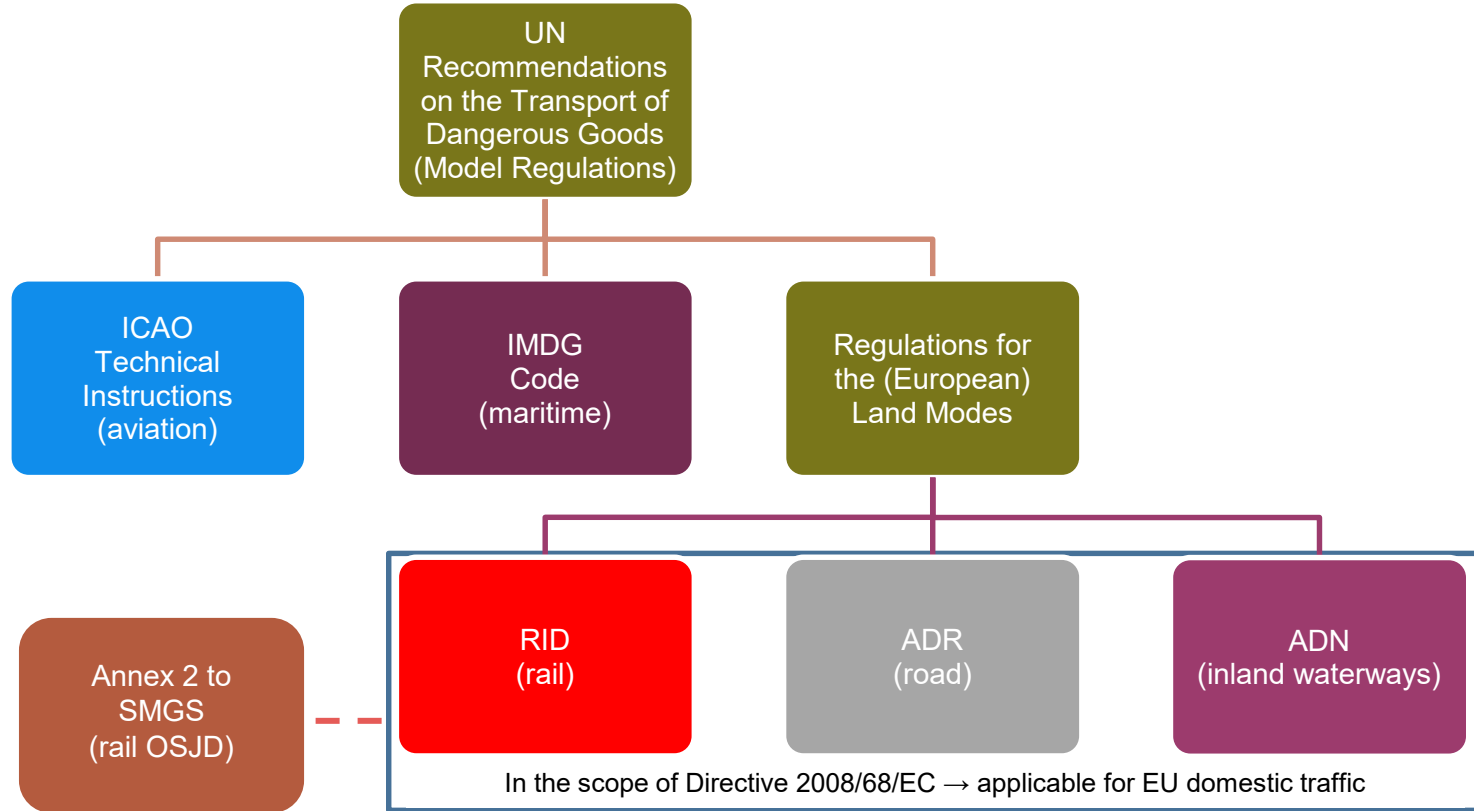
UN Recommendations on the Transport of Dangerous Goods (Model Regulations)

ICAO Technical Instructions (aviation)

IMDG Code (maritime)

Regulations for the (European) Land Modes

Annex 2 to SMGS (rail OSJD)

RID (rail)

ADR (road)

ADN (inland waterways)

In the scope of Directive 2008/68/EC → applicable for EU domestic traffic